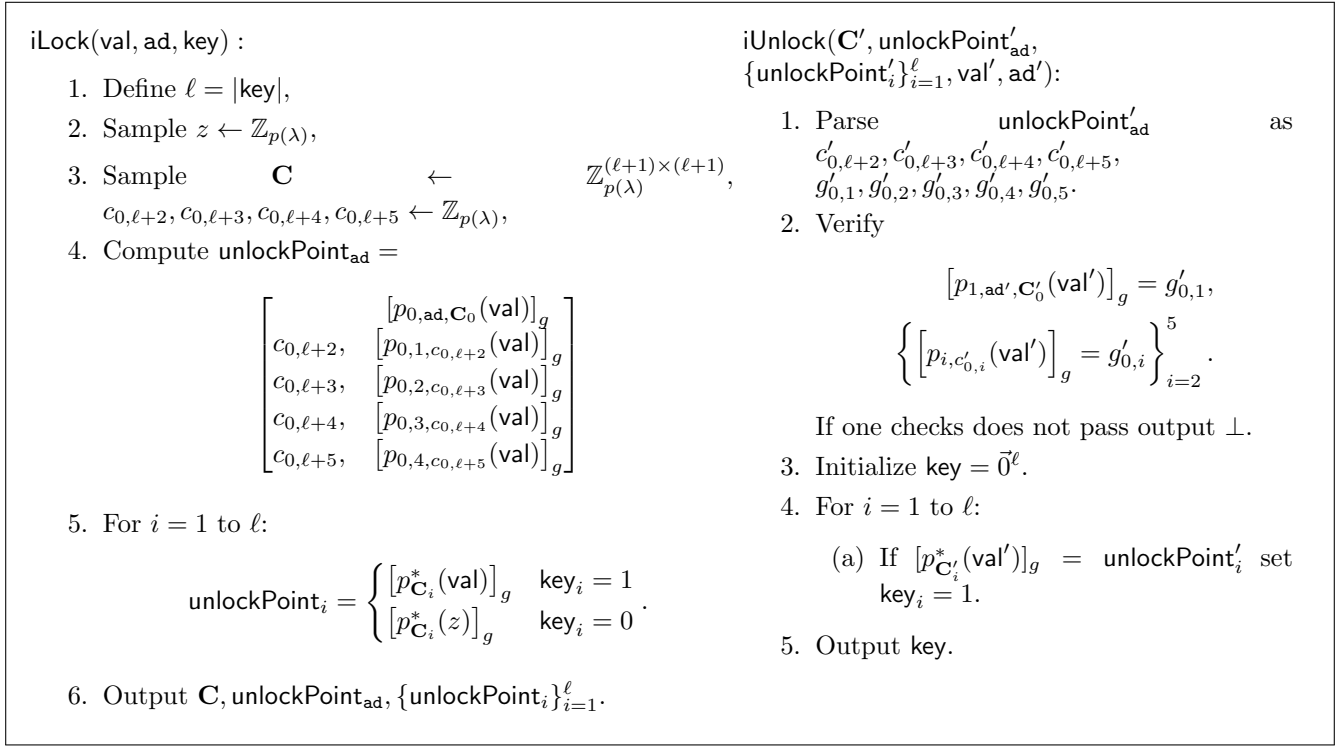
$\mathsf{iLock}(\mathsf{val}, \mathsf{ad}, \mathsf{key})$ :

1. Define $\ell = |\mathsf{key}|$,
2. Sample $z \leftarrow \mathbb{Z}_{p(\lambda)}$,
3. Sample $\mathbf{C} \leftarrow \mathbb{Z}_{p(\lambda)}^{(\ell+1)\times(\ell+1)}$, $c_{0,\ell+2}, c_{0,\ell+3}, c_{0,\ell+4}, c_{0,\ell+5} \leftarrow \mathbb{Z}_{p(\lambda)}$,
4. Compute $\mathsf{unlockPoint}_{\mathtt{ad}} =$

$$\begin{bmatrix} & [p_{0,\mathtt{ad},\mathbf{C}_0}(\mathsf{val})]_g \\ c_{0,\ell+2}, & [p_{0,1,c_{0,\ell+2}}(\mathsf{val})]_g \\ c_{0,\ell+3}, & [p_{0,2,c_{0,\ell+3}}(\mathsf{val})]_g \\ c_{0,\ell+4}, & [p_{0,3,c_{0,\ell+4}}(\mathsf{val})]_g \\ c_{0,\ell+5}, & [p_{0,4,c_{0,\ell+5}}(\mathsf{val})]_g \end{bmatrix}$$

5. For $i = 1$ to $\ell$:

$$\mathsf{unlockPoint}_i = \begin{cases} [p^*_{\mathbf{C}_i}(\mathsf{val})]_g & \mathsf{key}_i = 1 \\ [p^*_{\mathbf{C}_i}(z)]_g & \mathsf{key}_i = 0 \end{cases}.$$

6. Output $\mathbf{C}, \mathsf{unlockPoint}_{\mathtt{ad}}, \{\mathsf{unlockPoint}_i\}_{i=1}^{\ell}$.

$\mathsf{iUnlock}(\mathbf{C}', \mathsf{unlockPoint}'_{\mathtt{ad}}, \{\mathsf{unlockPoint}'_i\}_{i=1}^{\ell}, \mathsf{val}', \mathsf{ad}')$:

1. Parse $\mathsf{unlockPoint}'_{\mathtt{ad}}$ as $c'_{0,\ell+2}, c'_{0,\ell+3}, c'_{0,\ell+4}, c'_{0,\ell+5}, g'_{0,1}, g'_{0,2}, g'_{0,3}, g'_{0,4}, g'_{0,5}$.
2. Verify

$$[p_{1,\mathtt{ad}',\mathbf{C}'_0}(\mathsf{val}')]_g = g'_{0,1},$$
$$\left\{ [p_{i,c'_{0,i}}(\mathsf{val}')]_g = g'_{0,i} \right\}_{i=2}^{5}.$$

If one checks does not pass output $\perp$.
3. Initialize $\mathsf{key} = \vec{0}^{\ell}$.
4. For $i = 1$ to $\ell$:
(a) If $[p^*_{\mathbf{C}'_i}(\mathsf{val}')]_g = \mathsf{unlockPoint}'_i$ set $\mathsf{key}_i = 1$.
5. Output $\mathsf{key}$.